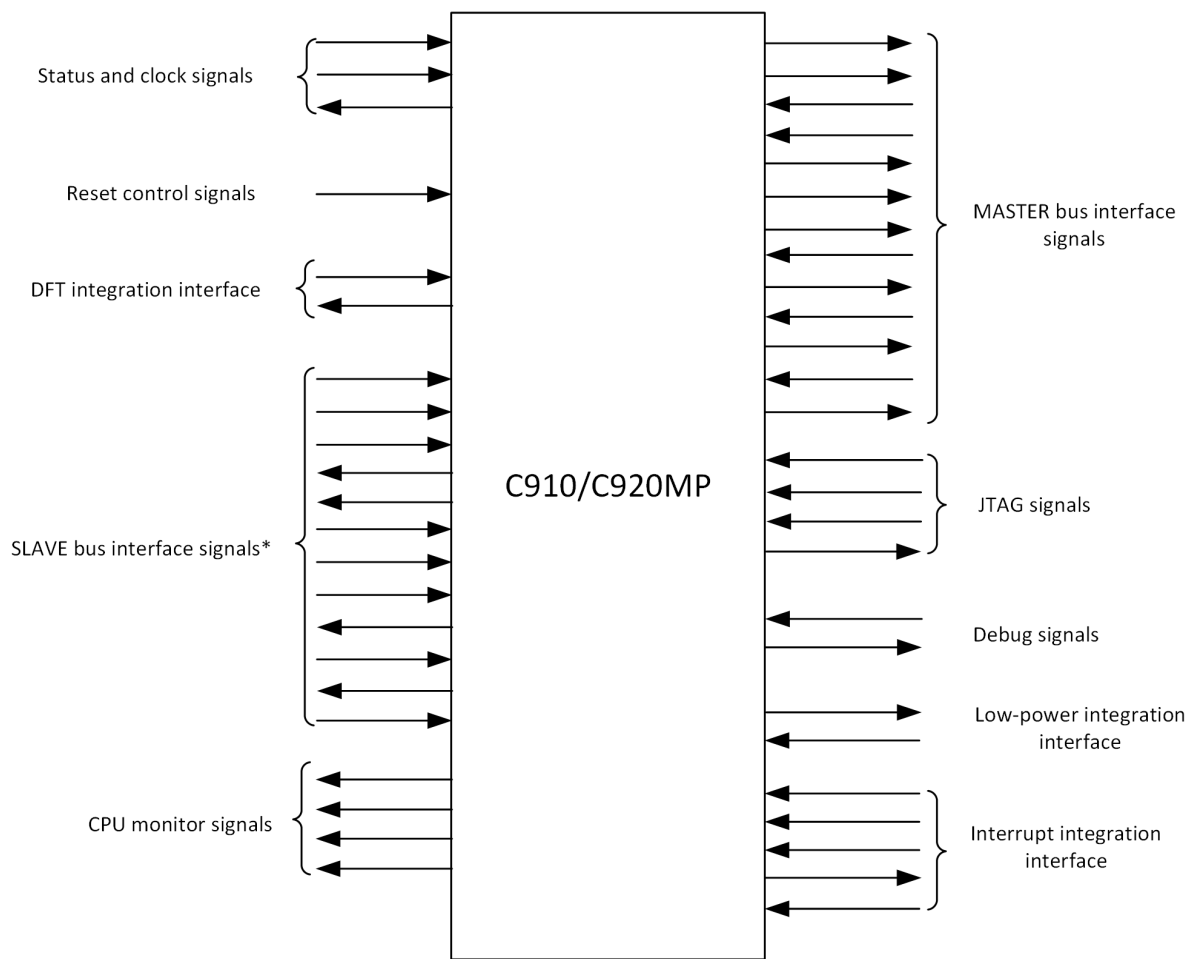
Status and clock signals

Reset control signals

DFT integration interface

SLAVE bus interface signals*

CPU monitor signals

C910/C920MP

MASTER bus interface signals

JTAG signals

Debug signals

Low-power integration interface

Interrupt integration interface